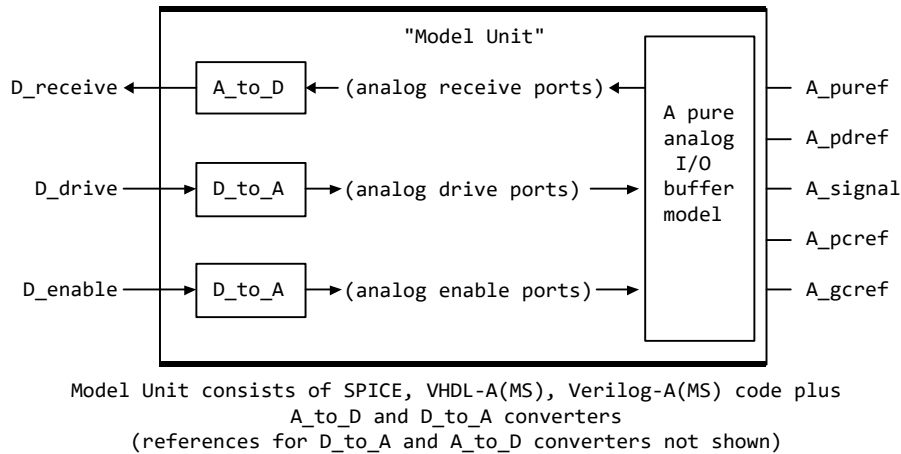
"Model Unit"

D_receive

A_to_D

(analog receive ports)

D_drive

D_to_A

(analog drive ports)

D_enable

D_to_A

(analog enable ports)

A pure analog I/O buffer model

A_puref

A_pdref

A_signal

A_pcref

A_gcref

Model Unit consists of SPICE, VHDL-A(MS), Verilog-A(MS) code plus A_to_D and D_to_A converters (references for D_to_A and A_to_D converters not shown)